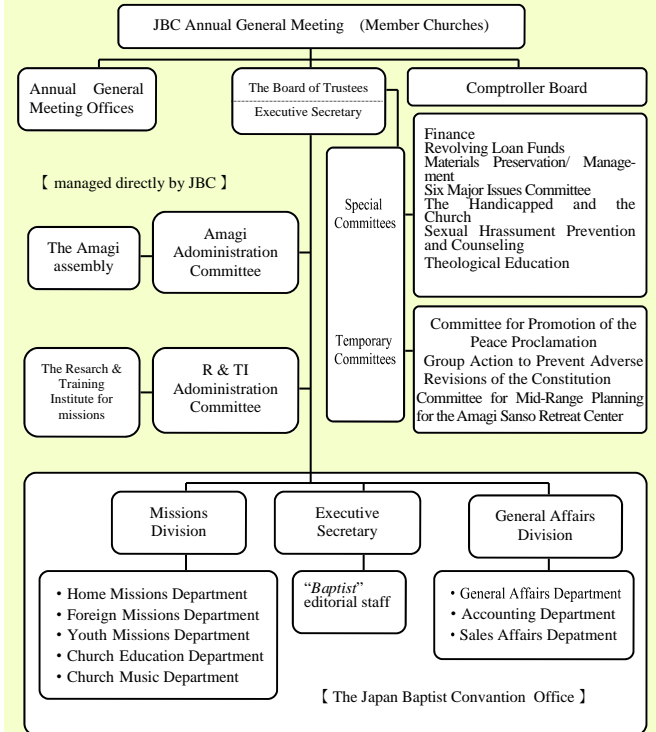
JBC Annual General Meeting (Member Churches)

Annual General Meeting Offices

The Board of Trustees

Executive Secretary

Comptroller Board

【 managed directly by JBC 】

Special Committees

Finance
Revolving Loan Funds
Materials Preservation/ Management
Six Major Issues Committee
The Handicapped and the Church
Sexual Hrassument Prevention and Counseling
Theological Education

The Amagi assembly

Amagi Adoministration Committee

Temporary Committees

Committee for Promotion of the Peace Proclamation
Group Action to Prevent Adverse Revisions of the Constitution
Committee for Mid-Range Planning for the Amagi Sanso Retreat Center

The Resarch & Training Institute for missions

R & TI Adoministration Committee

Missions Division

Executive Secretary

General Affairs Division

• Home Missions Department
• Foreign Missions Department
• Youth Missions Department
• Church Education Department
• Church Music Department

"*Baptist*" editorial staff

• General Affairs Department
• Accounting Department
• Sales Affairs Depatment

【 The Japan Baptist Convantion Office 】